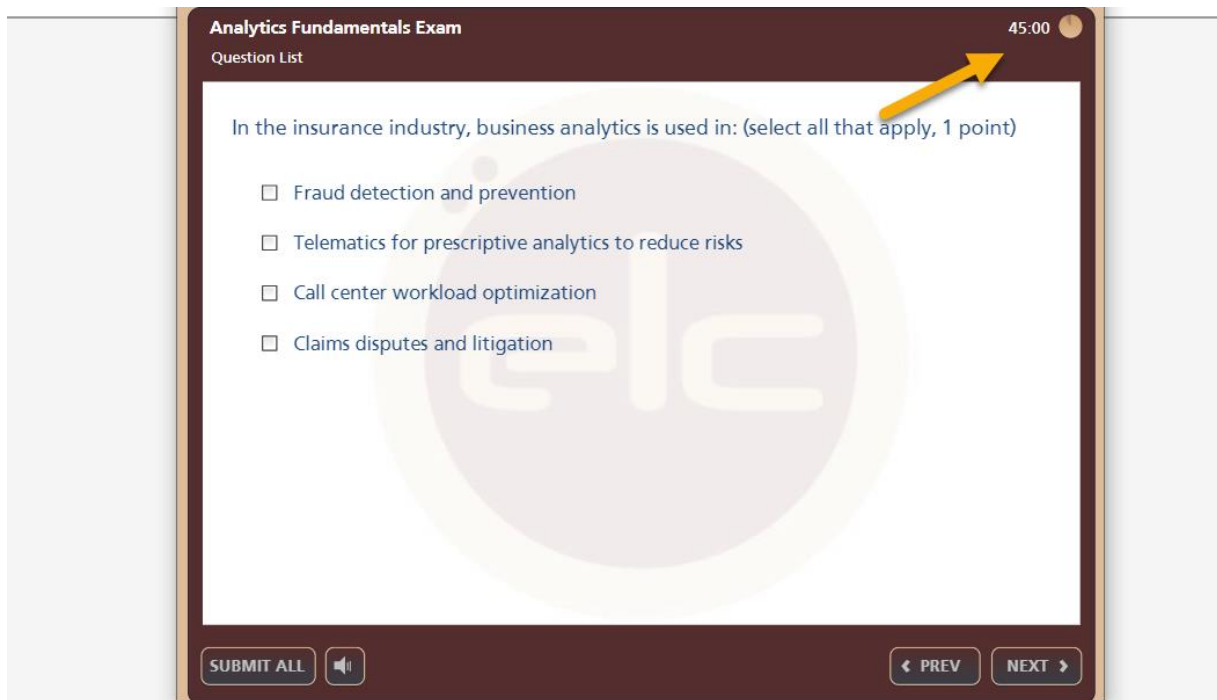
Analytics Fundamentals Exam
Question List

45:00

In the insurance industry, business analytics is used in: (select all that apply, 1 point)

☐ Fraud detection and prevention

☐ Telematics for prescriptive analytics to reduce risks

☐ Call center workload optimization

☐ Claims disputes and litigation

elc

SUBMIT ALL

‹ PREV

NEXT ›